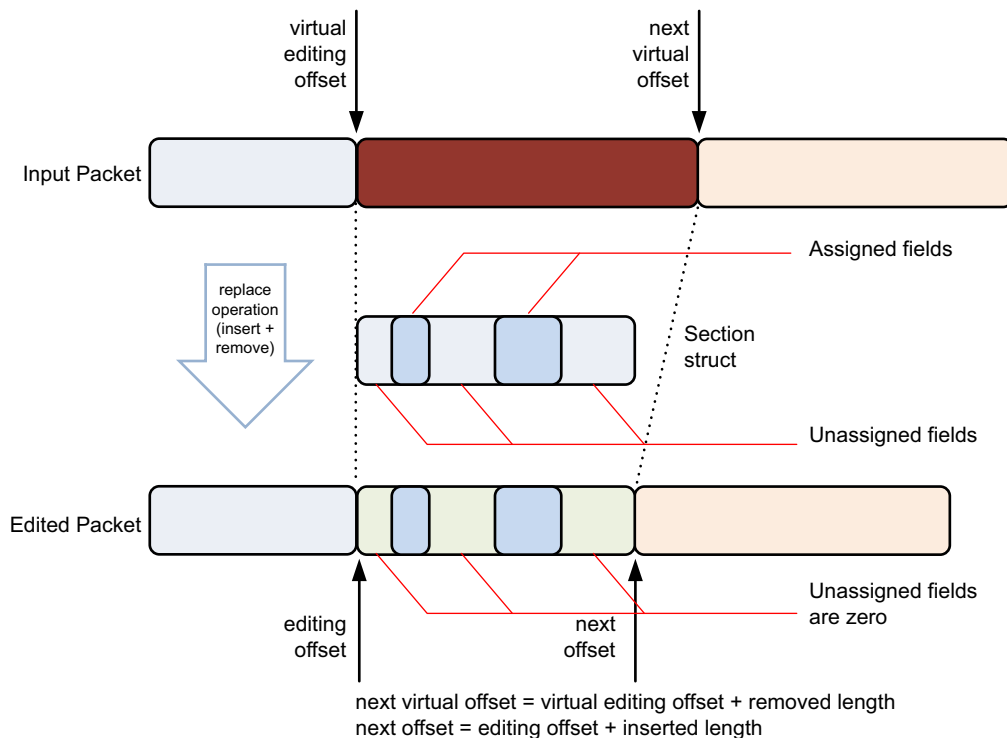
virtual editing offset

next virtual offset

Input Packet

Assigned fields

replace operation (insert + remove)

Section struct

Unassigned fields

Edited Packet

Unassigned fields are zero

editing offset

next offset

next virtual offset = virtual editing offset + removed length
next offset = editing offset + inserted length